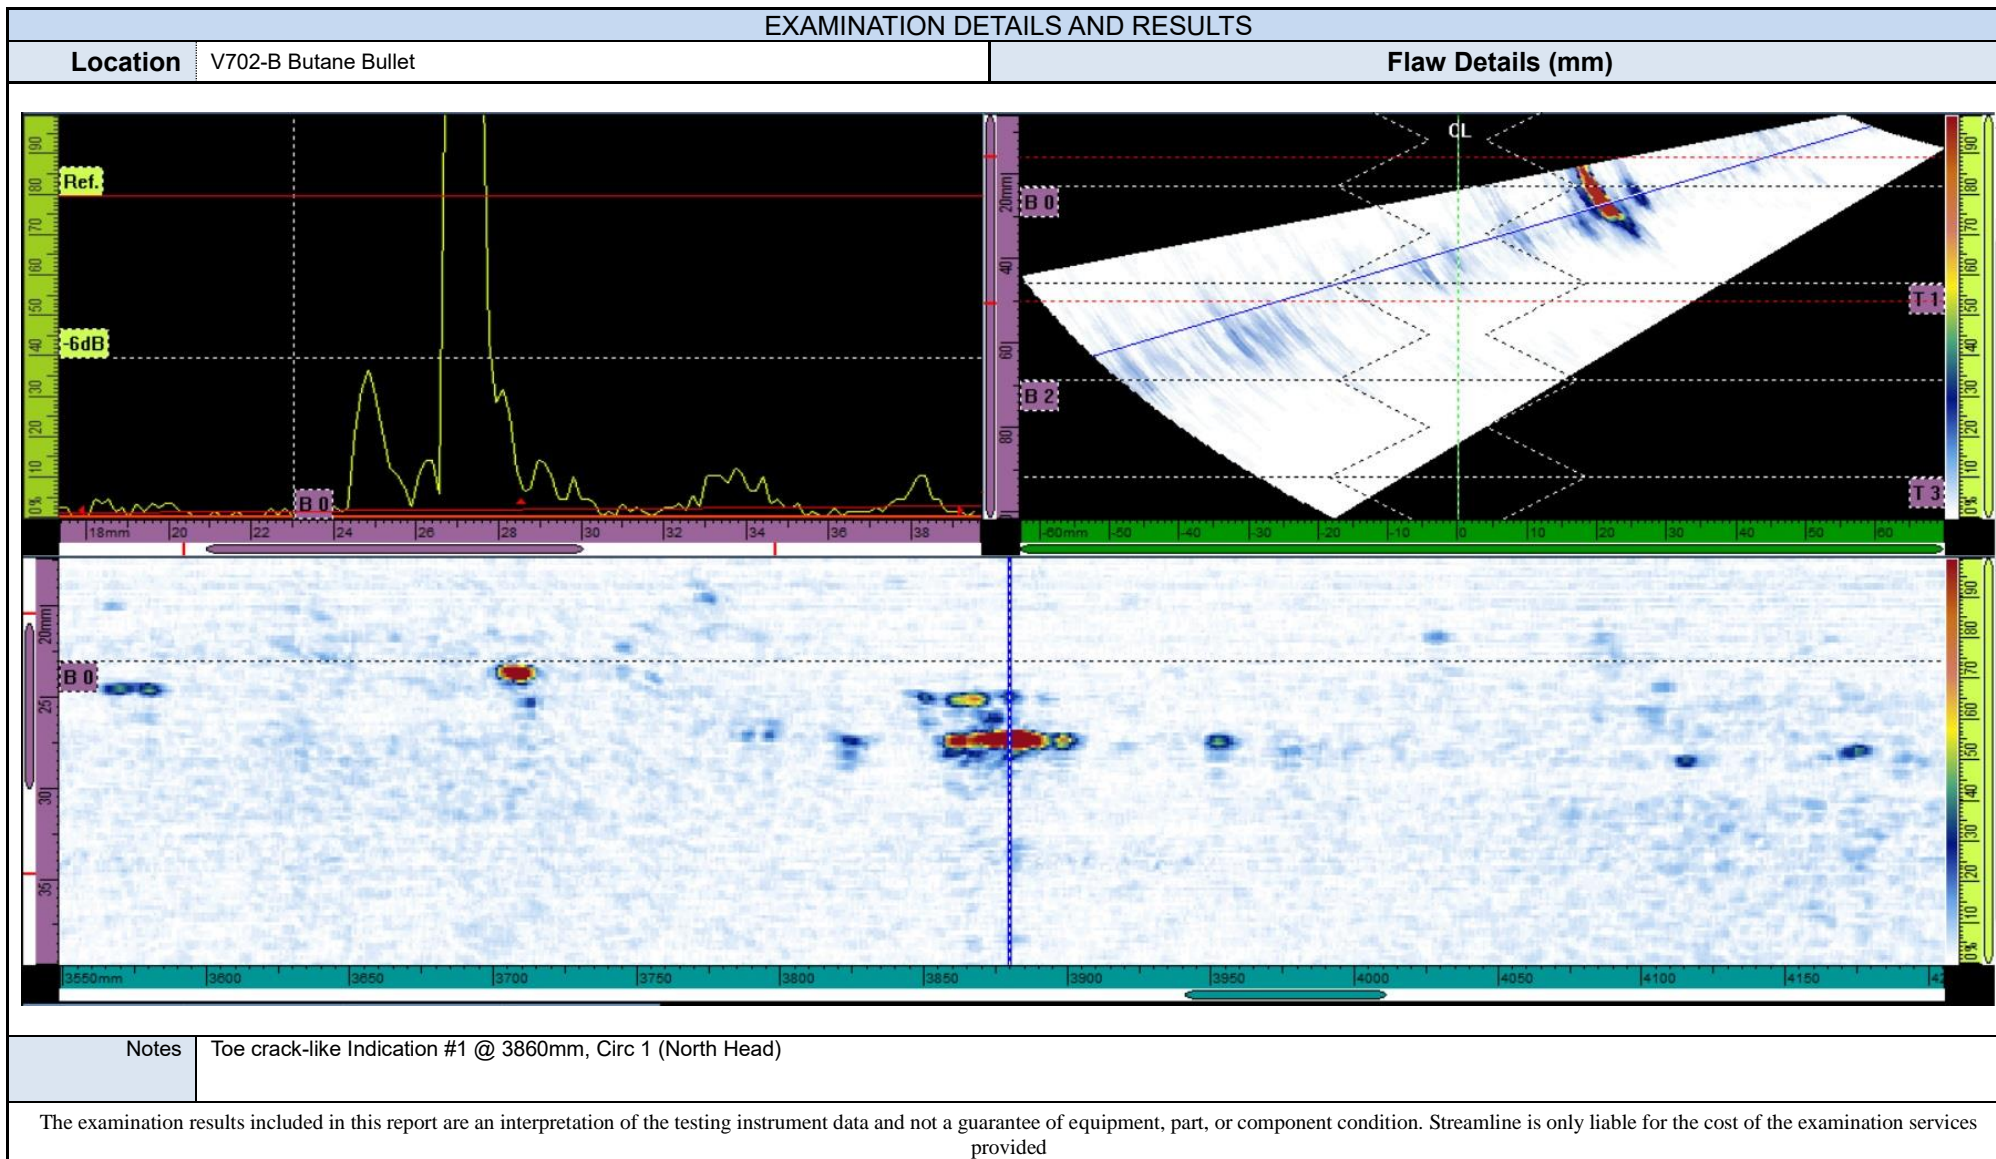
EXAMINATION DETAILS AND RESULTS

| Location | V702-B Butane Bullet | Flaw Details (mm) |
|---|---|---|

90 80 70 60 50 40 30 20 10 0%

Ref.

-6dB

B 0

18mm 20 22 24 26 28 30 32 34 36 38

20mm 40 60 80

B 0

B 2

CL

T 1

T 3

-60mm -50 -40 -30 -20 -10 0 10 20 30 40 50 60

90 80 70 60 50 40 30 20 10 0%

20mm 25 30 35

B 0

3550mm 3600 3650 3700 3750 3800 3850 3900 3950 4000 4050 4100 4150 42

90 80 70 60 50 40 30 20 10 0%

| Notes | Toe crack-like Indication #1 @ 3860mm, Circ 1 (North Head) |
|---|---|

The examination results included in this report are an interpretation of the testing instrument data and not a guarantee of equipment, part, or component condition. Streamline is only liable for the cost of the examination services provided